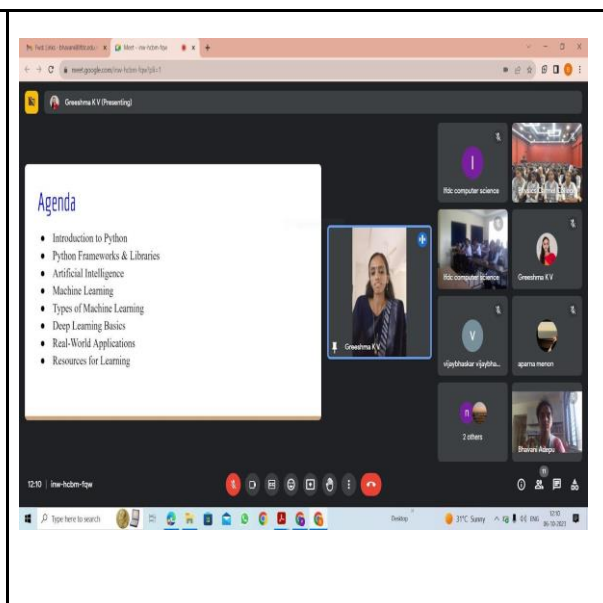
Meet - inw-hcbm-fqw

meet.google.com/inw-hcbm-fqw?pli=1

Greeshma K V (Presenting)

Agenda

- Introduction to Python
- Python Frameworks & Libraries
- Artificial Intelligence
- Machine Learning
- Types of Machine Learning
- Deep Learning Basics
- Real-World Applications
- Resources for Learning

Greeshma K V

I
ftdc computer science

Bhavan's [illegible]

ftdc computer science

Greeshma K V

V
vijaybhaskar vijaybha...

aparna menon

2 others

Bhavani Adepu

12:10 | inw-hcbm-fqw

Type here to search

Desktop

31°C Sunny

ENG

12:10
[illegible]-10-2023